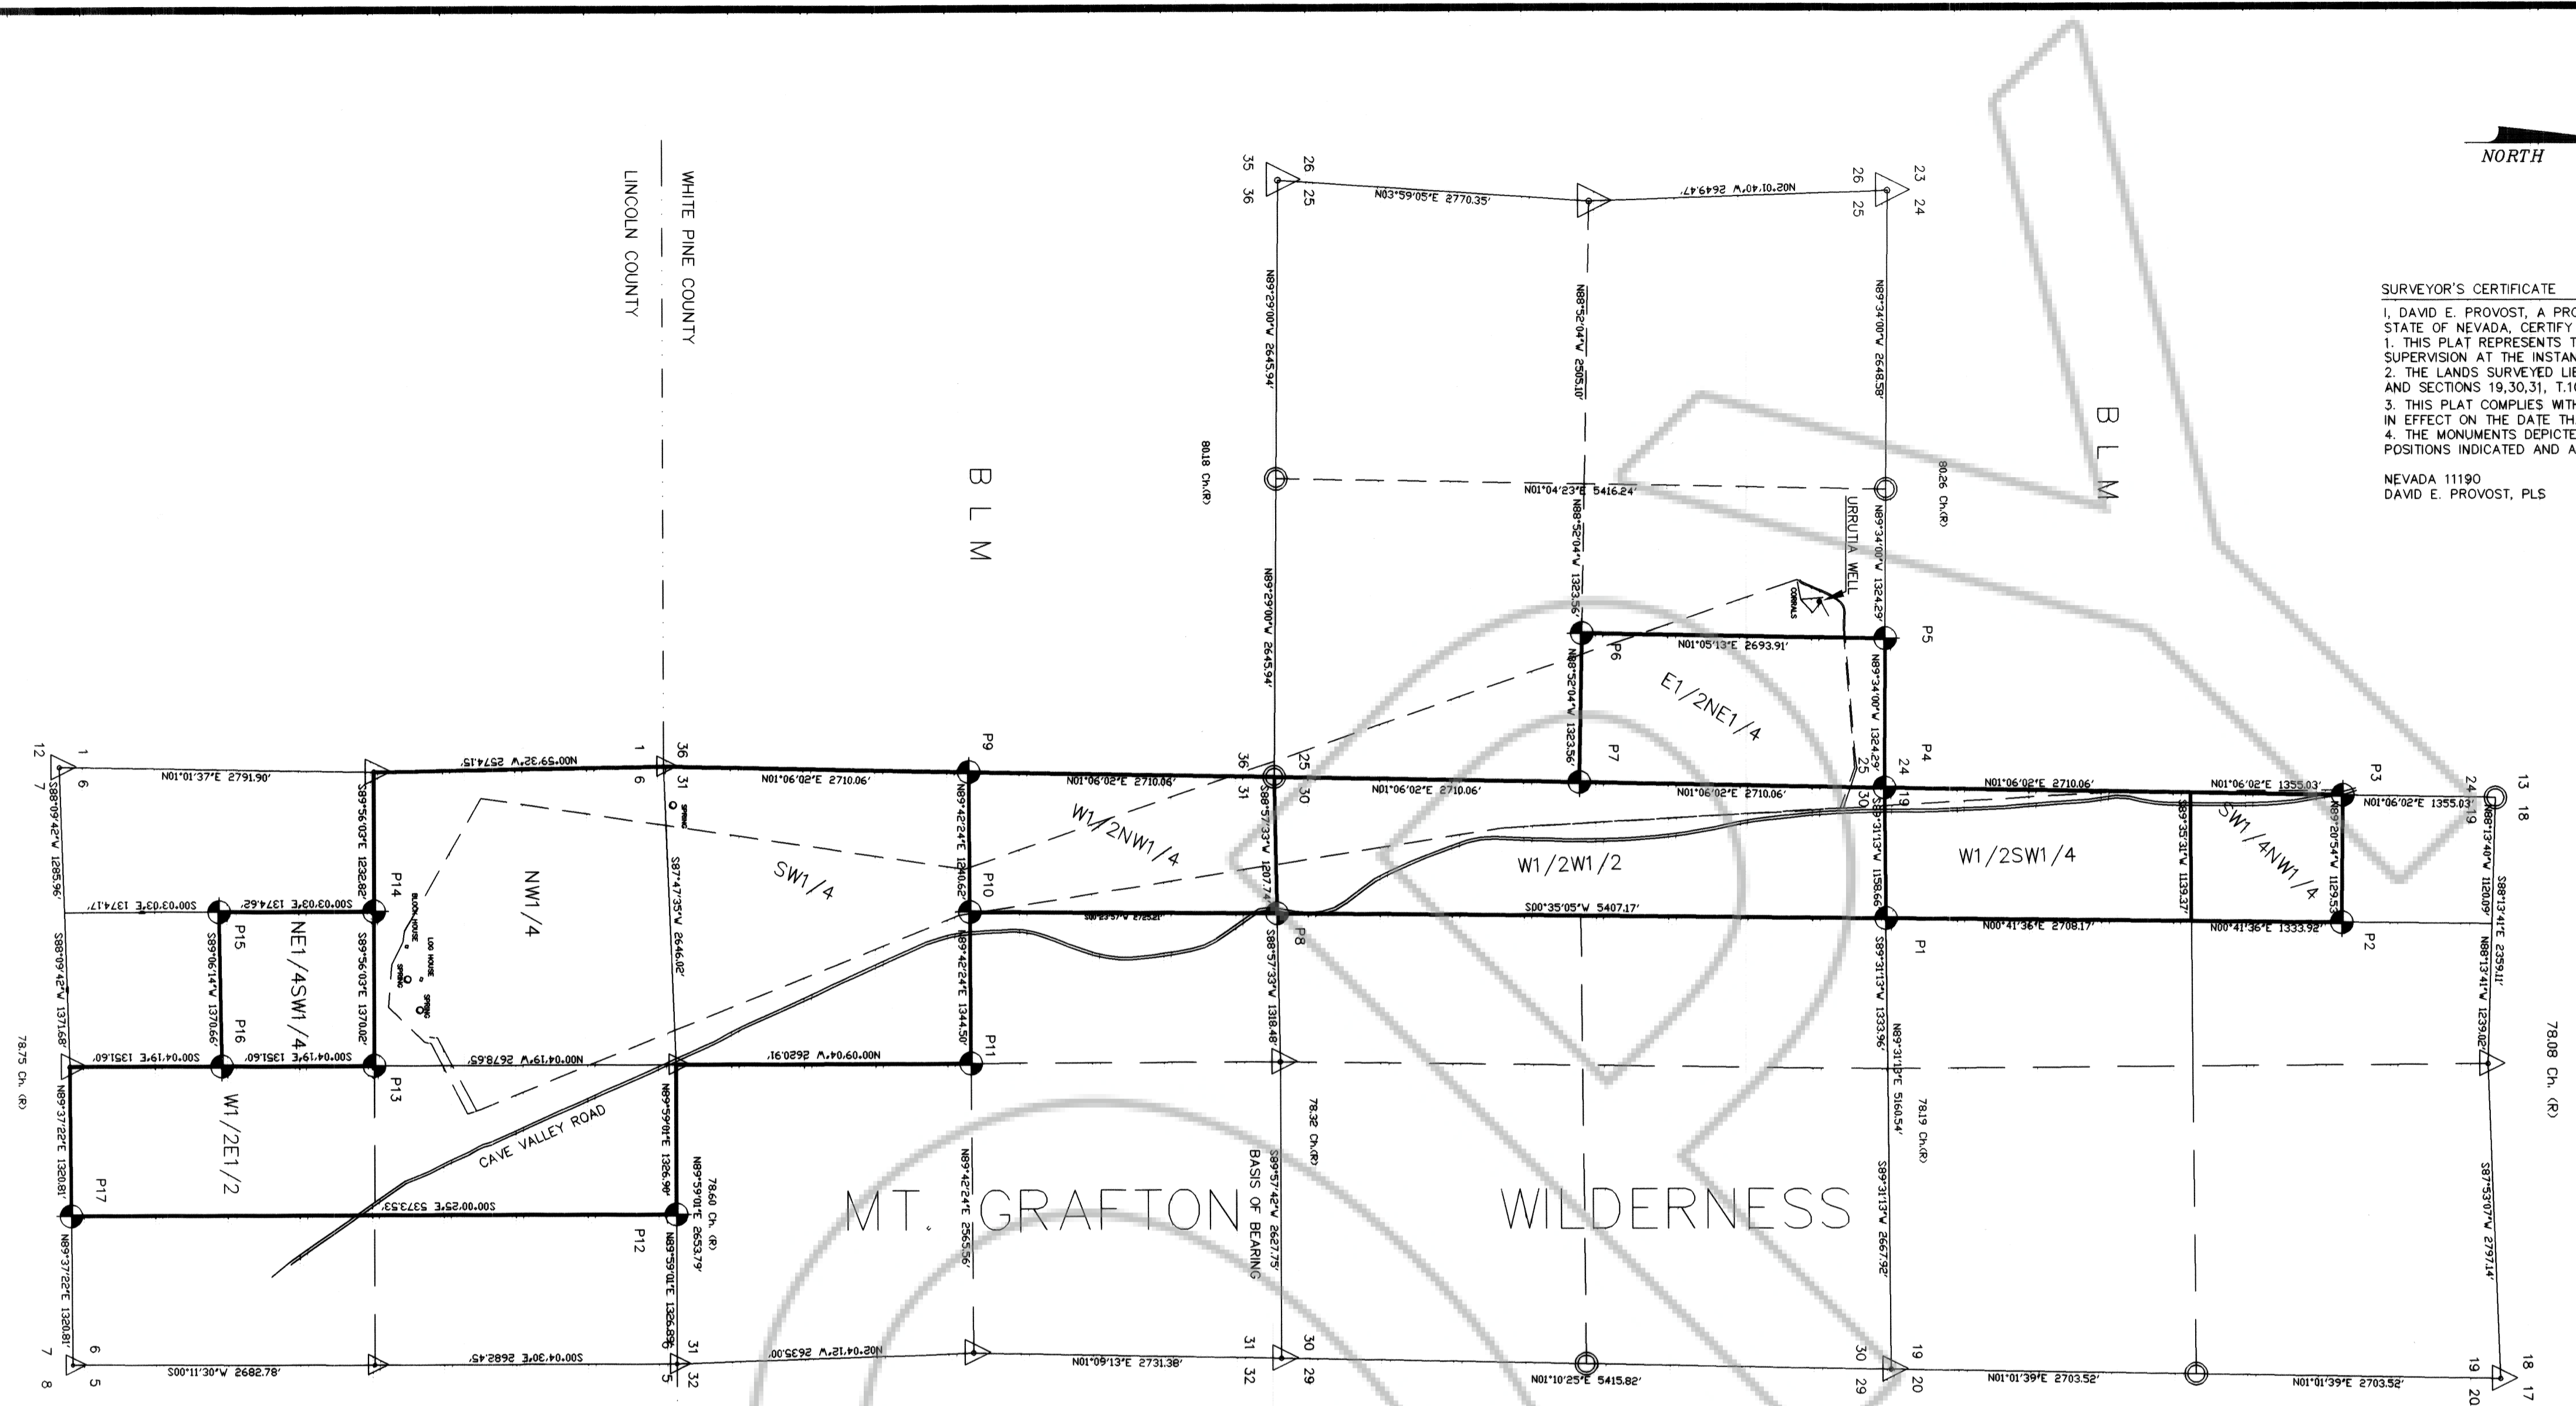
NORTH

SURVEYOR'S CERTIFICATE

I, DAVID E. PROVOST, A PRO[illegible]
STATE OF NEVADA, CERTIFY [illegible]
1. THIS PLAT REPRESENTS T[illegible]
SUPERVISION AT THE INSTAN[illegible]
2. THE LANDS SURVEYED LIE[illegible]
AND SECTIONS 19,30,31, T.1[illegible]
3. THIS PLAT COMPLIES WITH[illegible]
IN EFFECT ON THE DATE TH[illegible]
4. THE MONUMENTS DEPICTE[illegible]
POSITIONS INDICATED AND A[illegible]

NEVADA 11190
DAVID E. PROVOST, PLS

WHITE PINE COUNTY
LINCOLN COUNTY

B L M

B L M

MT. GRAFTON WILDERNESS

CAVE VALLEY ROAD

URRUTIA WELL

CORRALS

LOG HOUSE
BLOCK HOUSE
SPRING
SPRING
SPRING

BASIS OF BEARING

NW1/4
SW1/4
NE1/4SW1/4
W1/2E1/2
W1/2NW1/4
E1/2NE1/4
W1/2W1/2
W1/2SW1/4
SW1/4NW1/4

P1 P2 P3 P4 P5 P6 P7 P8 P9 P10 P11 P12 P13 P14 P15 P16 P17

35 36 26 25
26 25 23 24
36 25 31 30
1 36 6 31
12 1 7 6
24 19 13 18
25 30 24 19
31 30 32 29
31 32 6 5
7 6 8 5
30 19 29 20
19 18 20 17

N03°59'05"E 2770.35'
N02°01'40"W 2649.47'
N89°29'00"W 2645.94'
N88°52'04"W 2505.10'
N89°34'00"W 2648.58'
80.18 Ch.(R)
80.26 Ch.(R)
N01°04'23"E 5416.24'
N88°52'04"W 1323.56'
N89°34'00"W 1324.29'
N89°29'00"W 2645.94'
N01°05'13"E 2693.91'
N88°52'04"W 1323.56'
N89°34'00"W 1324.29'
N00°59'32"W 2574.15'
N01°01'37"E 2791.90'
N01°06'02"E 2710.06'
N01°06'02"E 2710.06'
N01°06'02"E 2710.06'
N01°06'02"E 2710.06'
N01°06'02"E 2710.06'
N01°06'02"E 1355.03'
N01°06'02"E 1355.03'
S88°09'42"W 1285.96'
S89°56'03"E 1232.82'
N89°42'24"E 1240.62'
S88°57'33"W 1207.74'
S89°31'13"W 1158.65'
S89°35'31"W 1139.37'
N89°20'54"W 1129.53'
N88°13'40"W 1120.09'
S00°03'03"E 1374.17'
S00°03'03"E 1374.62'
S87°47'35"W 2646.02'
S00°35'05"W 5407.17'
N00°41'36"E 2708.17'
N00°41'36"E 1333.92'
S89°06'14"W 1370.66'
S89°56'03"E 1370.02'
N89°42'24"E 1344.50'
S88°57'33"W 1318.48'
S89°31'13"W 1333.96'
S88°13'41"E 2359.11'
N88°13'41"W 1239.02'
S88°09'42"W 1371.68'
S00°04'19"E 1351.60'
S00°04'19"E 1351.60'
N00°04'19"W 2678.65'
N00°09'04"W 2620.91'
78.75 Ch. (R)
78.08 Ch. (R)
78.32 Ch.(R)
78.19 Ch.(R)
N89°31'13"E 5160.54'
N89°37'22"E 1320.81'
N89°59'01"E 1326.96'
78.60 Ch. (R)
N89°42'24"E 2565.56'
S89°57'42"W 2627.75'
S89°31'13"W 2667.92'
S87°53'07"W 2797.14'
S00°00'25"E 5373.53'
N89°59'01"E 2653.79'
N89°59'01"E 1326.88'
N89°37'22"E 1320.81'
S00°11'30"W 2682.78'
S00°04'30"E 2682.45'
N02°14'12"W 2635.00'
N01°09'13"E 2731.38'
N01°10'25"E 5415.82'
N01°01'39"E 2703.52'
N01°01'39"E 2703.52'
S00°23'57"W 2725.21'